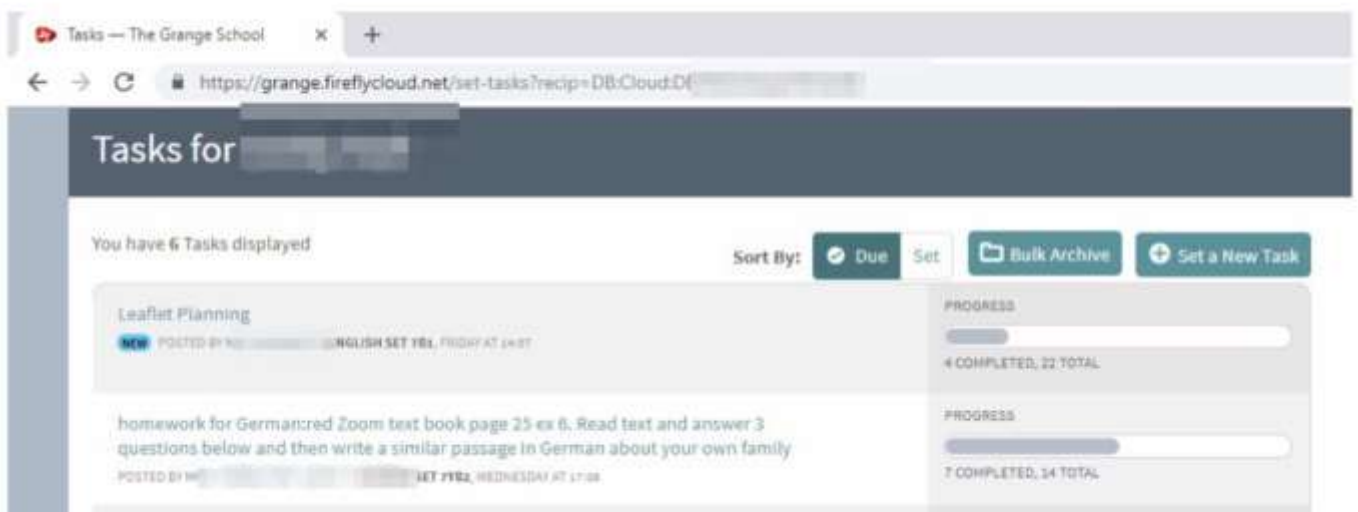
Tasks — The Grange School ×  +

https://grange.fireflycloud.net/set-tasks?recip=DB:Cloud:D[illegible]

Tasks for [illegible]

You have 6 Tasks displayed

Sort By: Due Set

Bulk Archive

Set a New Task

Leaflet Planning

NEW POSTED BY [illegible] NGLISH SET 7B1, FRIDAY AT 14:07

PROGRESS

4 COMPLETED, 22 TOTAL

homework for German:red Zoom text book page 25 ex 6. Read text and answer 3 questions below and then write a similar passage in German about your own family

POSTED BY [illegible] SET 7YB2, WEDNESDAY AT 17:08

PROGRESS

7 COMPLETED, 14 TOTAL